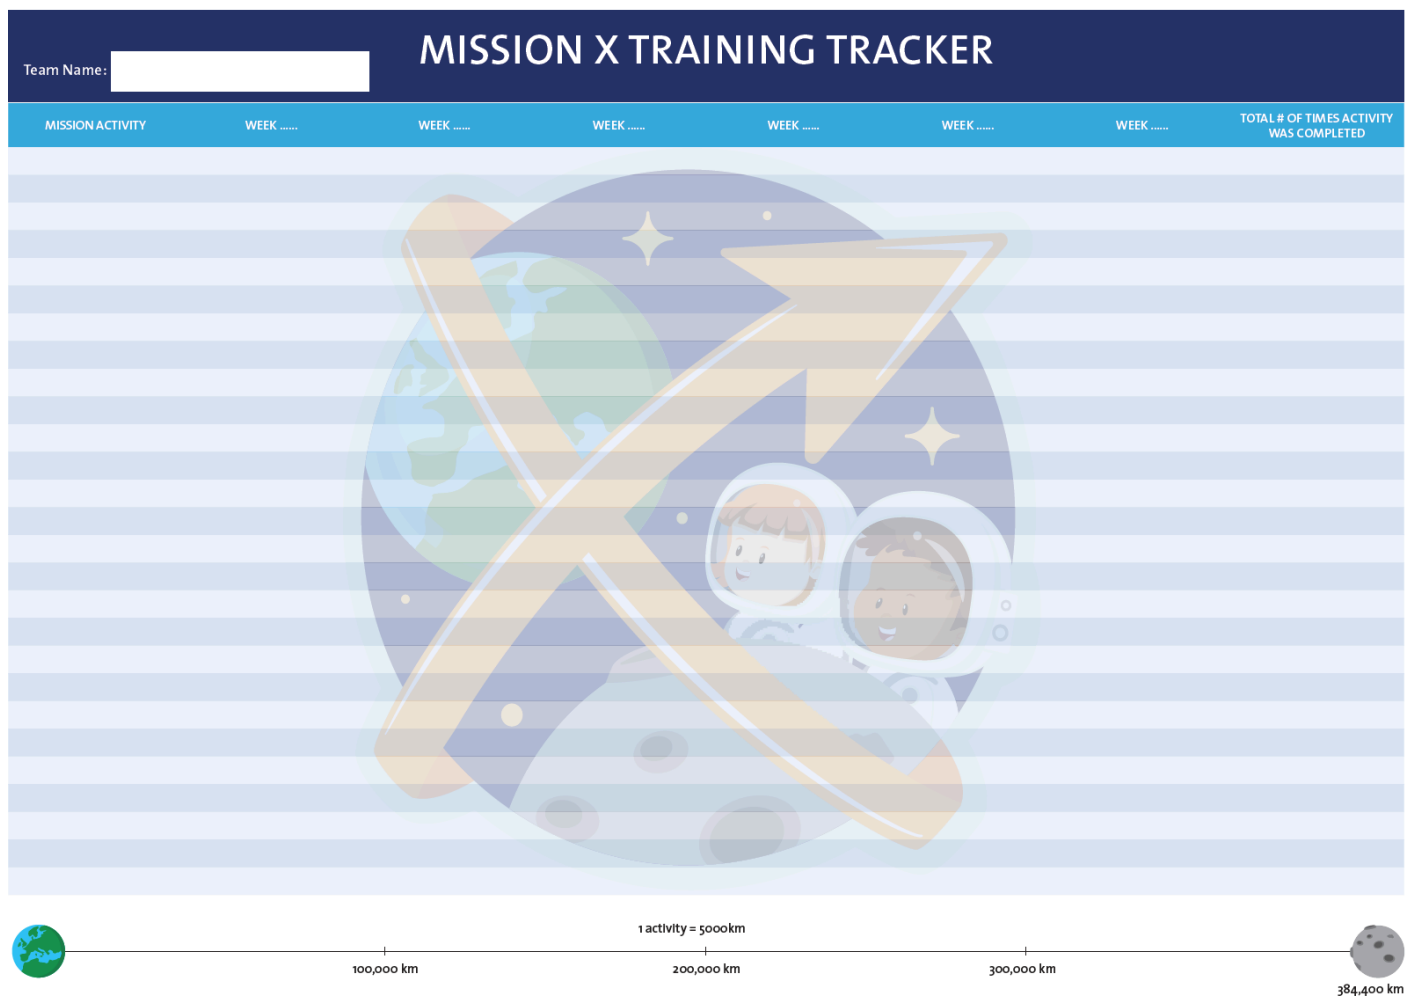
Team Name:

MISSION X TRAINING TRACKER

| MISSION ACTIVITY | WEEK ...... | WEEK ...... | WEEK ...... | WEEK ...... | WEEK ...... | WEEK ...... | TOTAL # OF TIMES ACTIVITY WAS COMPLETED |
|---|---|---|---|---|---|---|---|
| | | | | | | | |

1 activity = 5000km

100,000 km

200,000 km

300,000 km

384,400 km